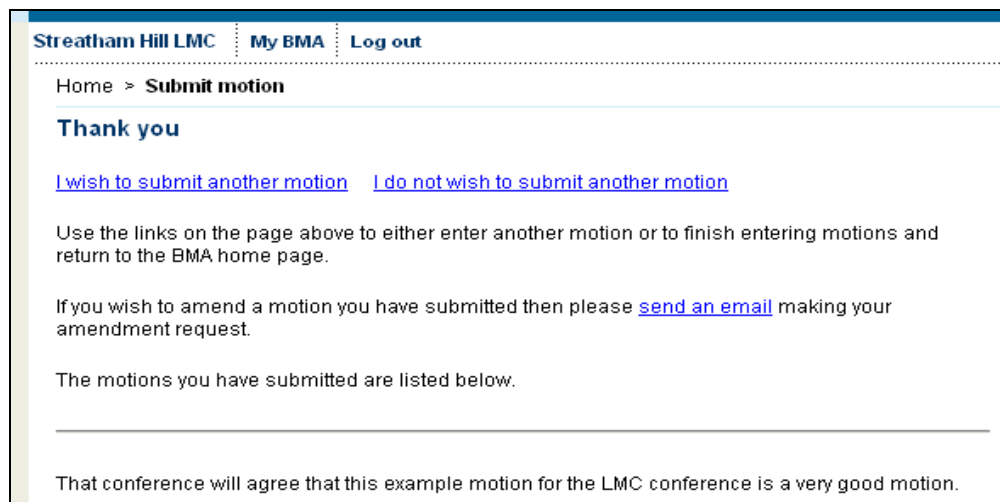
Streatham Hill LMC | My BMA | Log out

Home > **Submit motion**

Thank you

I wish to submit another motion    I do not wish to submit another motion

Use the links on the page above to either enter another motion or to finish entering motions and return to the BMA home page.

If you wish to amend a motion you have submitted then please send an email making your amendment request.

The motions you have submitted are listed below.

That conference will agree that this example motion for the LMC conference is a very good motion.